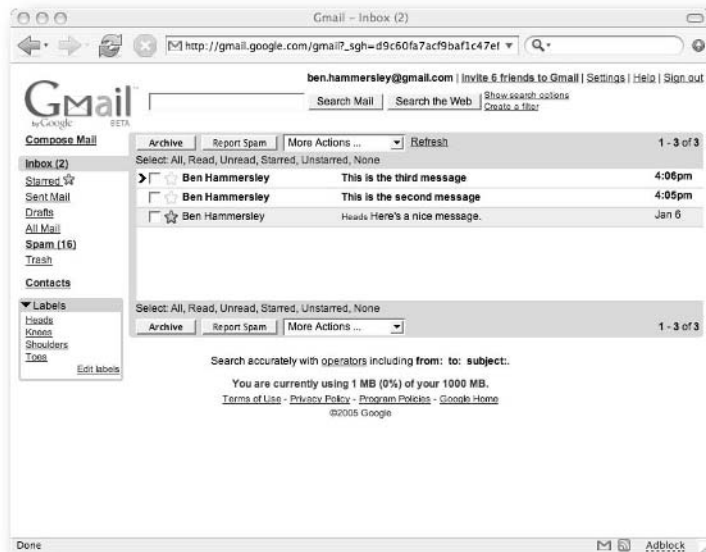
Gmail - Inbox (2)

http://gmail.google.com/gmail?_sgh=d9c60fa7acf9baf1c47ef

ben.hammersley@gmail.com | Invite 6 friends to Gmail | Settings | Help | Sign out

Gmail by Google BETA

Search Mail Search the Web Show search options Create a filter

Compose Mail

Inbox (2)
Starred
Sent Mail
Drafts
All Mail
Spam (16)
Trash

Contacts

Labels
Heads
Knees
Shoulders
Toes
Edit labels

Archive Report Spam More Actions ... Refresh 1 - 3 of 3

Select: All, Read, Unread, Starred, Unstarred, None

| | | |
|---|---|---|
| Ben Hammersley | This is the third message | 4:06pm |
| Ben Hammersley | This is the second message | 4:05pm |
| Ben Hammersley | Heads Here's a nice message. | Jan 6 |

Select: All, Read, Unread, Starred, Unstarred, None

Archive Report Spam More Actions ... 1 - 3 of 3

Search accurately with operators including from: to: subject:.

You are currently using 1 MB (0%) of your 1000 MB.

Terms of Use - Privacy Policy - Program Policies - Google Home

©2005 Google

Done

Adblock